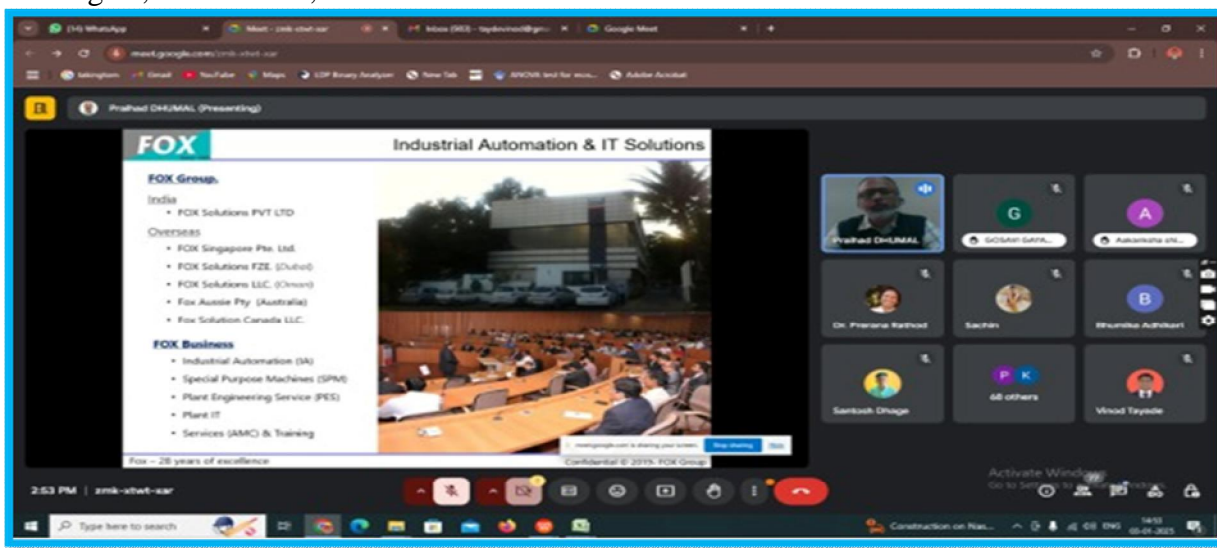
(34) WhatsApp
Meet - zmk-xtwt-xar
Inbox (983) - taydevinod@gm
Google Meet
meet.google.com/zmk-xtwt-xar
Gmail
YouTube
Maps
New Tab
Adobe Acrobat
Pralhad DHUMAL (Presenting)

FOX
Industrial Automation & IT Solutions
FOX Group.
India
• FOX Solutions PVT LTD
Overseas
• FOX Singapore Pte. Ltd.
• FOX Solutions FZE. (Dubai)
• FOX Solutions LLC. (Oman)
• Fox Aussie Pty. (Australia)
• Fox Solution Canada LLC.
FOX Business
• Industrial Automation (IA)
• Special Purpose Machines (SPM)
• Plant Engineering Service (PES)
• Plant IT
• Services (AMC) & Training
Fox – 28 years of excellence
Confidential © 2019- FOX Group
meet.google.com is sharing your screen.
Stop sharing
Hide

Pralhad DHUMAL
G
GOSAVI GAYA...
A
Aakanksha chi...
Dr. Prerana Rathod
Sachin
B
Bhumika Adhikari
Santosh Dhage
P K
68 others
Vinod Tayade

Activate Windows
Go to Settings to activate Windows.
2:53 PM | zmk-xtwt-xar
Type here to search
Construction on Nas...
ENG
14:53
03-01-2025